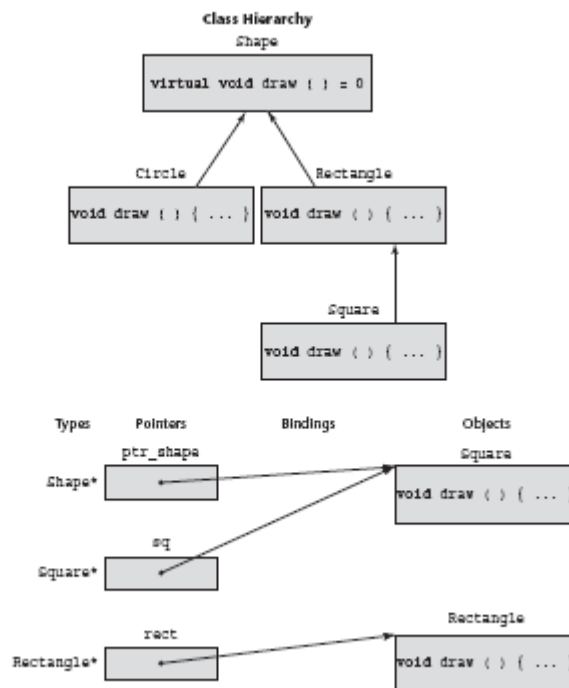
Class Hierarchy

Shape

virtual void draw ( ) = 0

Circle

void draw ( ) { ... }

Rectangle

void draw ( ) { ... }

Square

void draw ( ) { ... }

Types

Pointers

Bindings

Objects

ptr_shape

Shape*

Square

void draw ( ) { ...

sq

Square*

rect

Rectangle*

Rectangle

void draw ( ) { ...